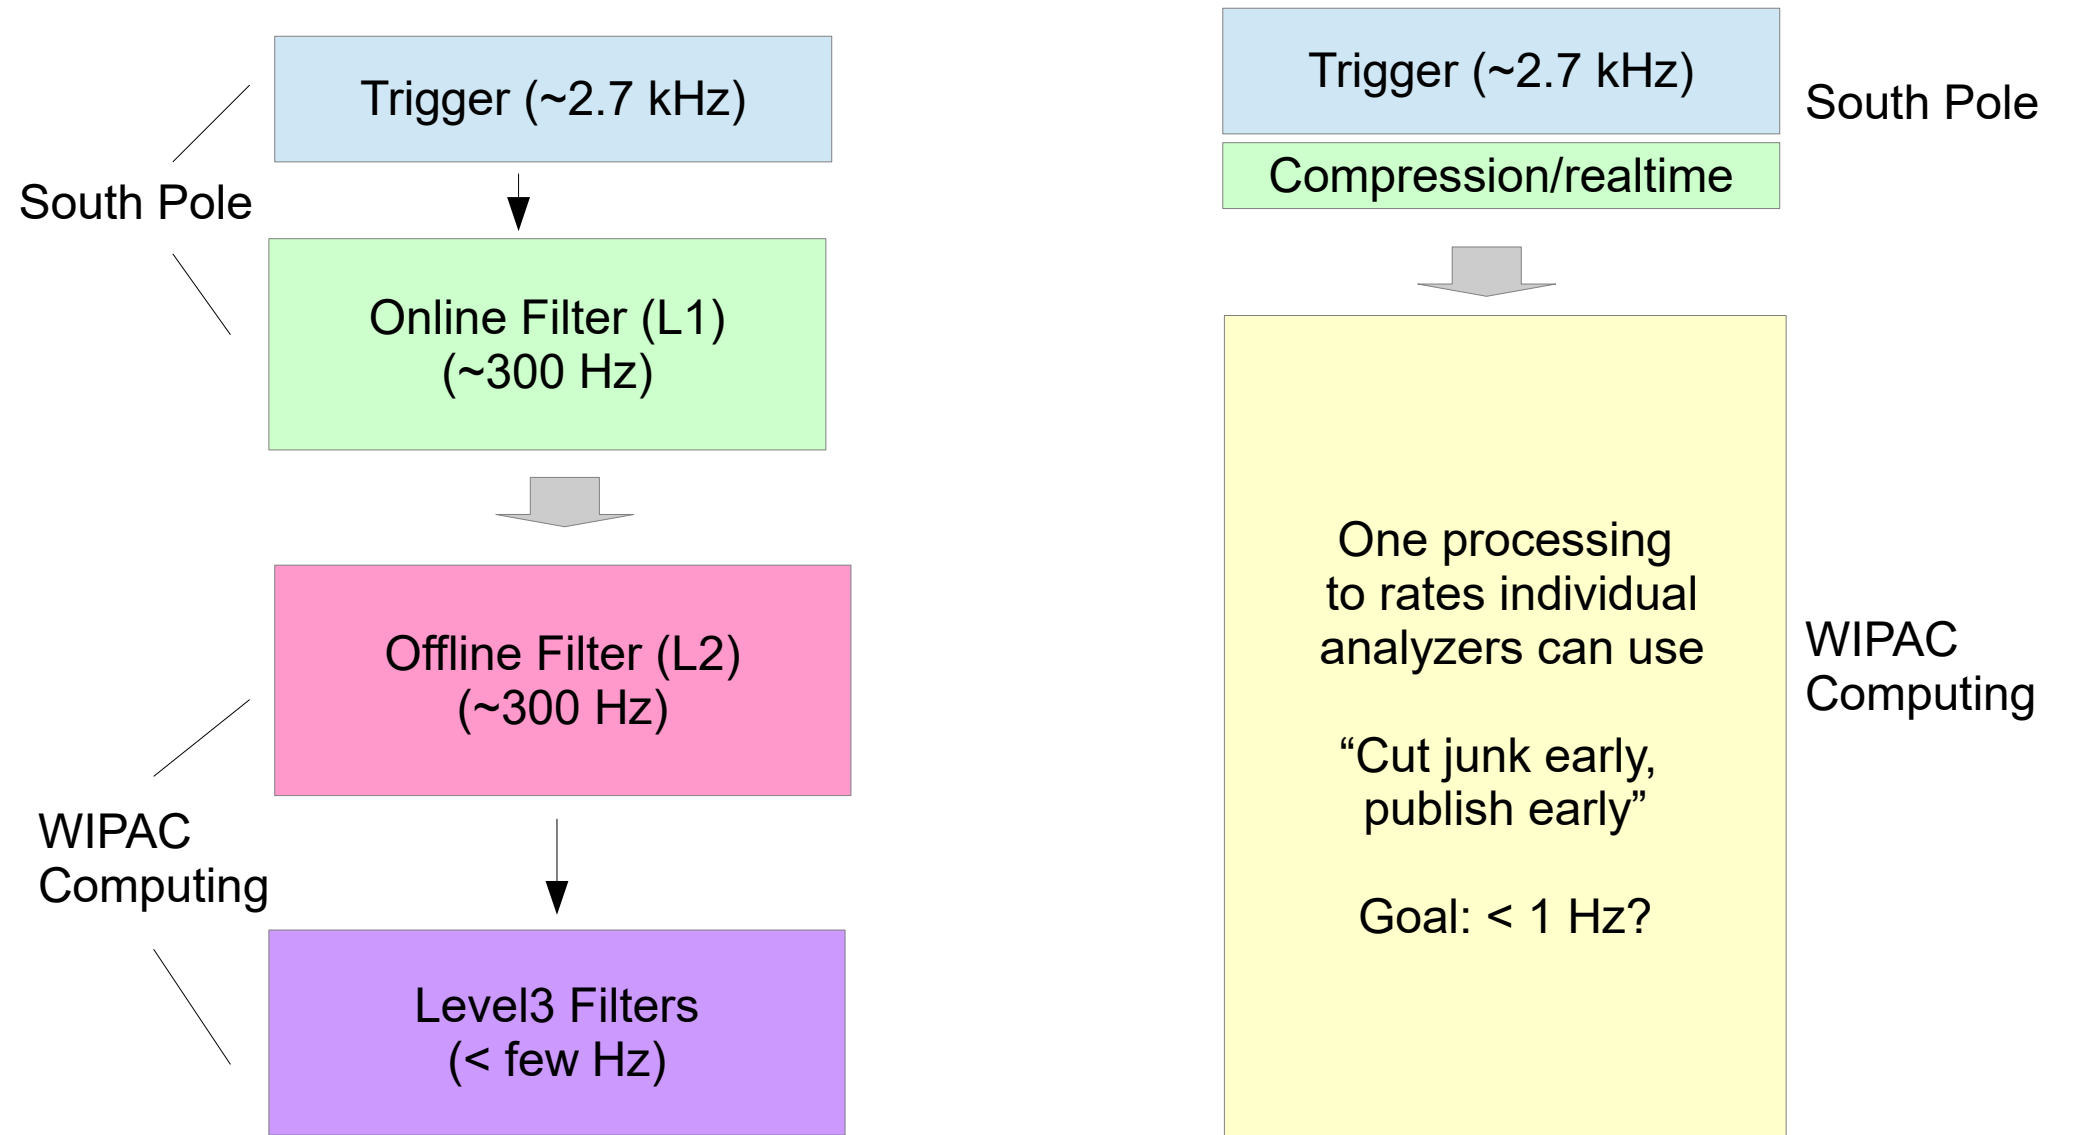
Trigger (~2.7 kHz)

South Pole

Online Filter (L1) (~300 Hz)

Offline Filter (L2) (~300 Hz)

WIPAC Computing

Level3 Filters (< few Hz)

Trigger (~2.7 kHz)

South Pole

Compression/realtime

One processing to rates individual analyzers can use

“Cut junk early, publish early”

Goal: < 1 Hz?

WIPAC Computing